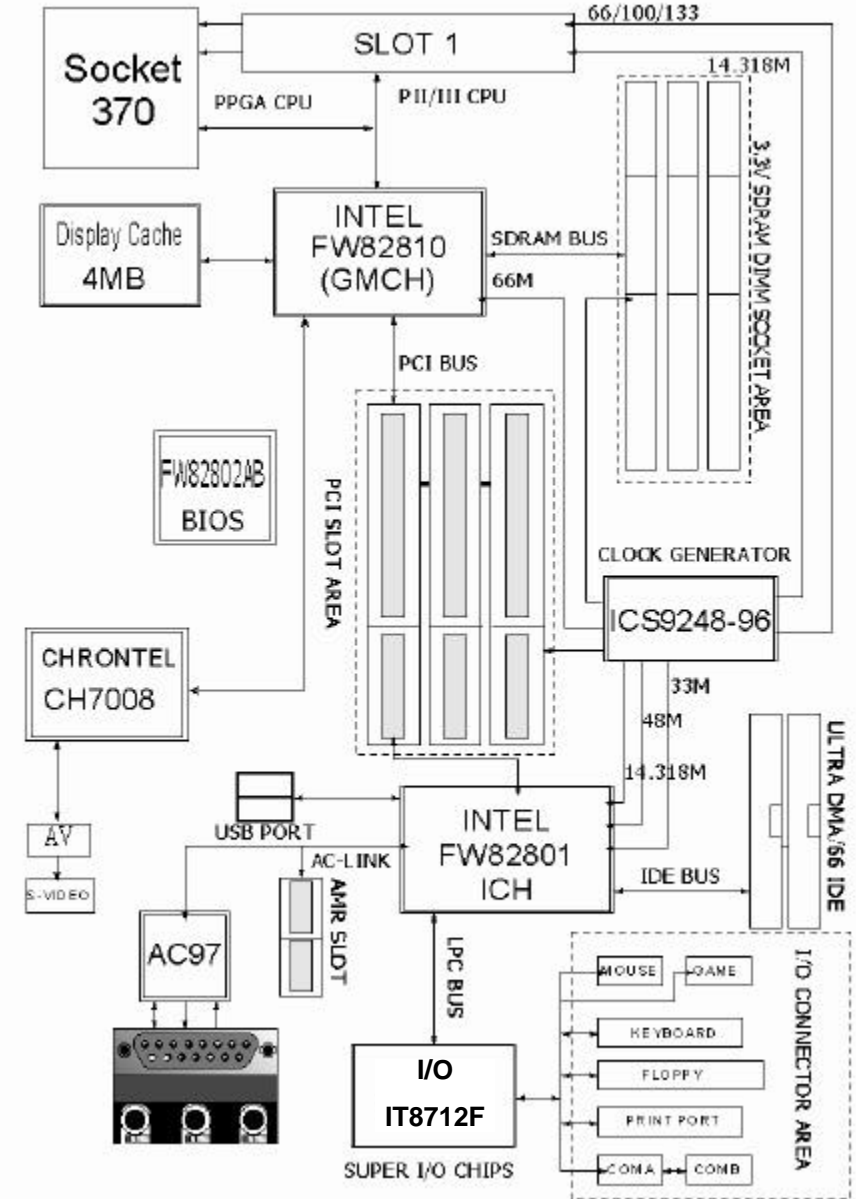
66/100/133

SLOT 1

Socket 370

PPGA CPU

PII/III CPU

14.318M

3.3V SDRAM DIMM SOCKET AREA

Display Cache 4MB

INTEL FW82810 (GMCH)

SDRAM BUS

66M

PCI BUS

FW82802AB BIOS

PCI SLOT AREA

CLOCK GENERATOR

ICS9248-96

CHRONTEL CH7008

33M

48M

14.318M

ULTRA DMA/66 IDE

USB PORT

INTEL FW82801 ICH

AV

AC-LINK

S-VIDEO

AMR SLOT

IDE BUS

AC97

LPC BUS

I/O CONNECTOR AREA

MOUSE

GAME

KEYBOARD

FLOPPY

PRINT PORT

COMA

COMB

I/O IT8712F

SUPER I/O CHIPS